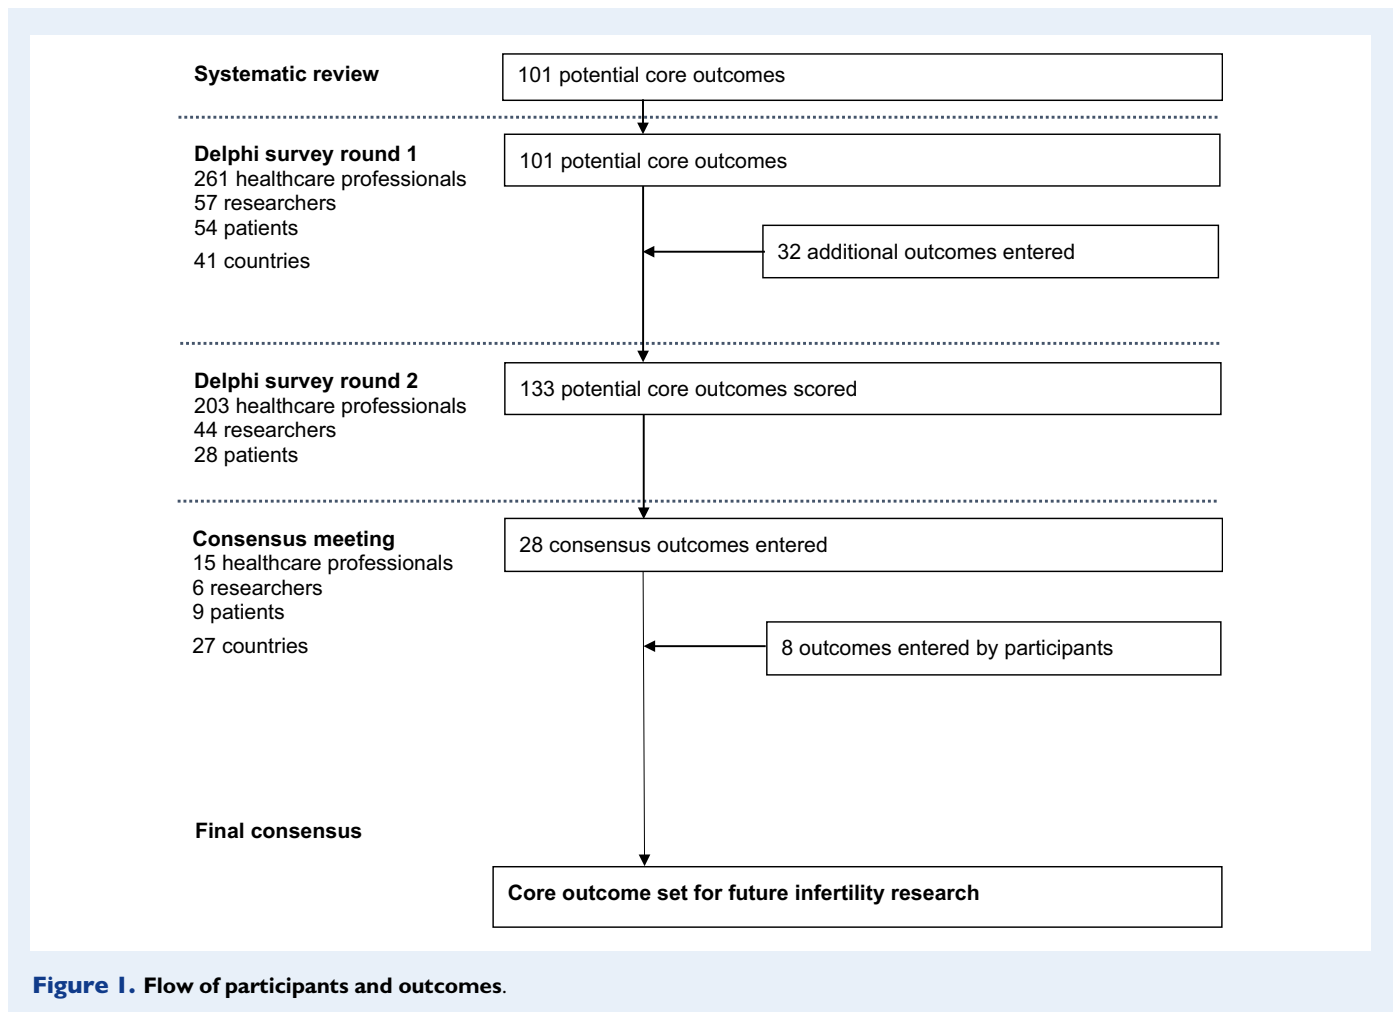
Systematic review

101 potential core outcomes

Delphi survey round 1
261 healthcare professionals
57 researchers
54 patients
41 countries

101 potential core outcomes

32 additional outcomes entered

Delphi survey round 2
203 healthcare professionals
44 researchers
28 patients

133 potential core outcomes scored

Consensus meeting
15 healthcare professionals
6 researchers
9 patients
27 countries

28 consensus outcomes entered

8 outcomes entered by participants

Final consensus

Core outcome set for future infertility research

Figure 1. Flow of participants and outcomes.